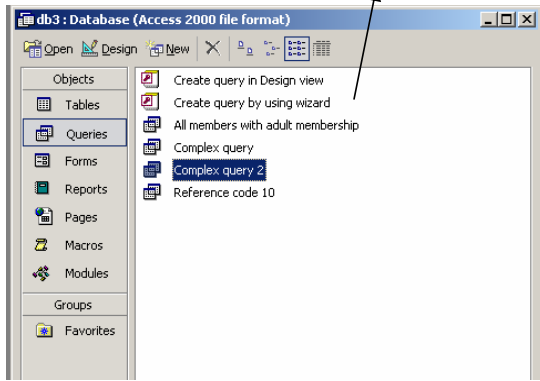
db3 : Database (Access 2000 file format)

Open Design New

Objects
Tables
Queries
Forms
Reports
Pages
Macros
Modules
Groups
Favorites

Create query in Design view
Create query by using wizard
All members with adult membership
Complex query
Complex query 2
Reference code 10